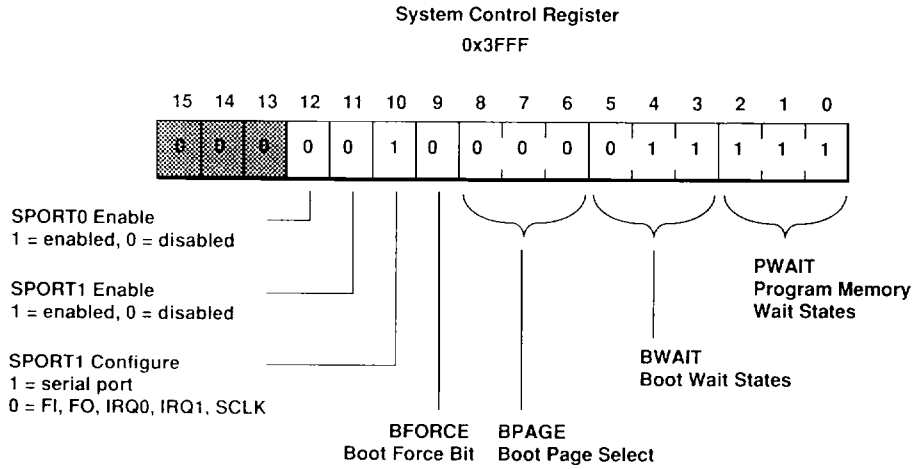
System Control Register
0x3FFF

| 15 | 14 | 13 | 12 | 11 | 10 | 9 | 8 | 7 | 6 | 5 | 4 | 3 | 2 | 1 | 0 |
|---|---|---|---|---|---|---|---|---|---|---|---|---|---|---|---|
| 0 | 0 | 0 | 0 | 0 | 1 | 0 | 0 | 0 | 0 | 0 | 1 | 1 | 1 | 1 | 1 |

SPORT0 Enable
1 = enabled, 0 = disabled

SPORT1 Enable
1 = enabled, 0 = disabled

SPORT1 Configure
1 = serial port
0 = FI, FO, IRQ0, IRQ1, SCLK

BFORCE
Boot Force Bit

BPAGE
Boot Page Select

BWAIT
Boot Wait States

PWAIT
Program Memory
Wait States